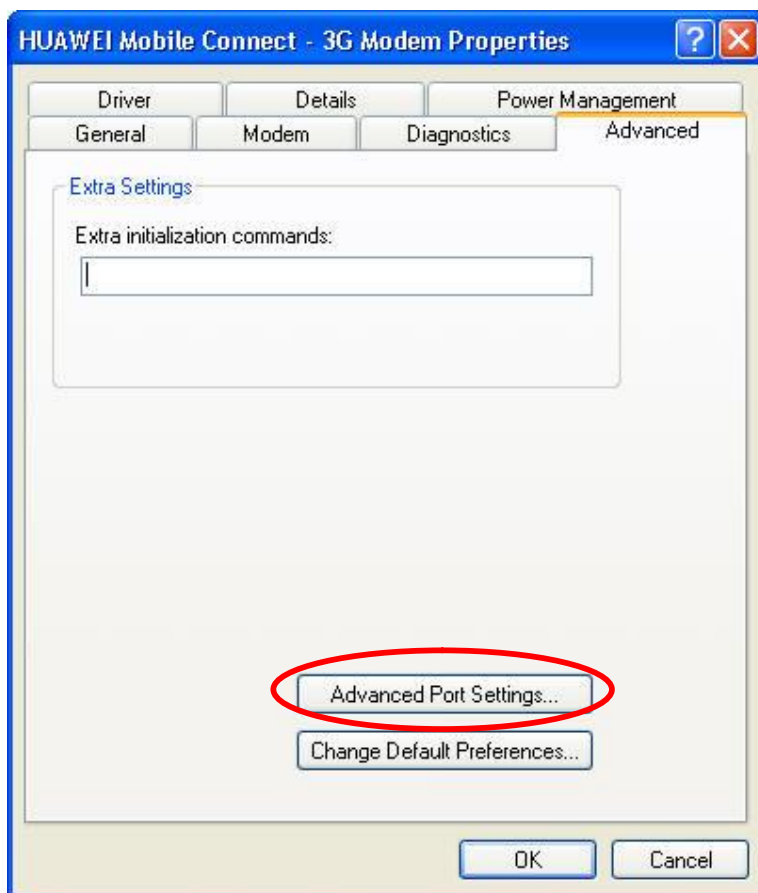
HUAWEI Mobile Connect - 3G Modem Properties

?

Driver
Details
Power Management
General
Modem
Diagnostics
Advanced

Extra Settings

Extra initialization commands:

Advanced Port Settings...

Change Default Preferences...

OK
Cancel